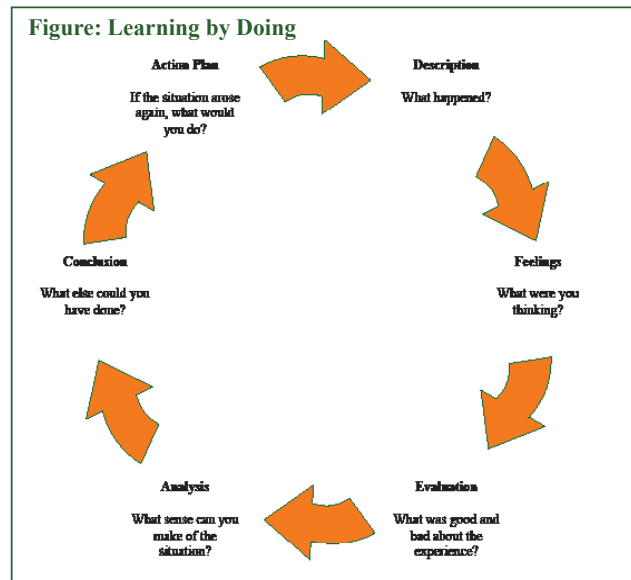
Figure: Learning by Doing

Action Plan

If the situation arose again, what would you do?

Description

What happened?

Feelings

What were you thinking?

Evaluation

What was good and bad about the experience?

Analysis

What sense can you make of the situation?

Conclusion

What else could you have done?